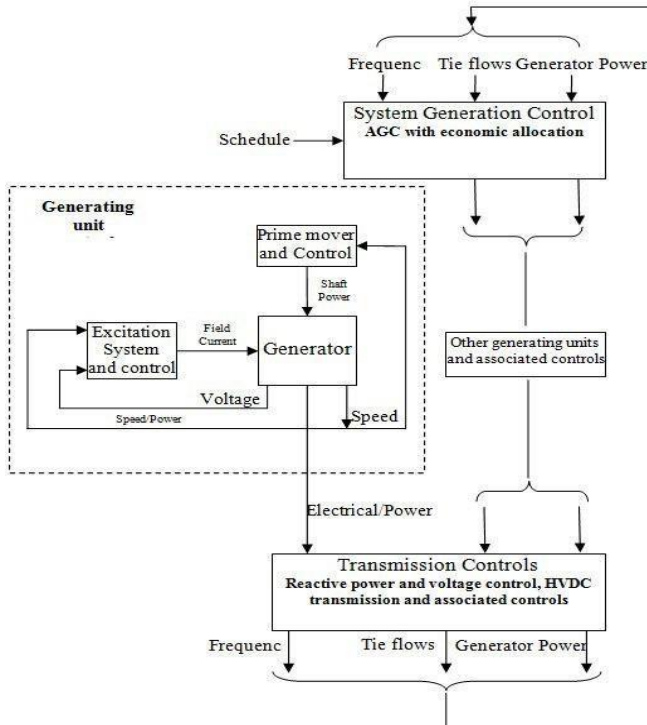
Frequenc Tie flows Generator Power

System Generation Control
AGC with economic allocation

Schedule

Generating unit

Prime mover and Control

Shaft Power

Excitation System and control

Field Current

Generator

Voltage

Speed

Speed/Power

Other generating units and associated controls

Electrical/Power

Transmission Controls
Reactive power and voltage control, HVDC transmission and associated controls

Frequenc Tie flows Generator Power